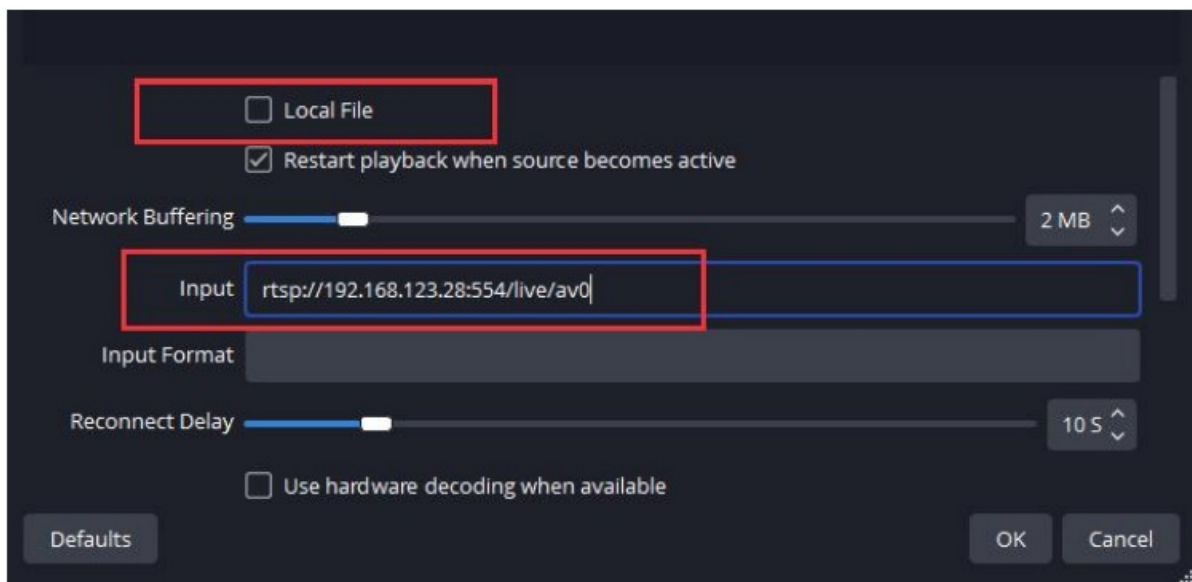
Local File

Restart playback when source becomes active

Network Buffering 2 MB

Input rtsp://192.168.123.28:554/live/av0

Input Format

Reconnect Delay 10 S

Use hardware decoding when available

Defaults

OK

Cancel